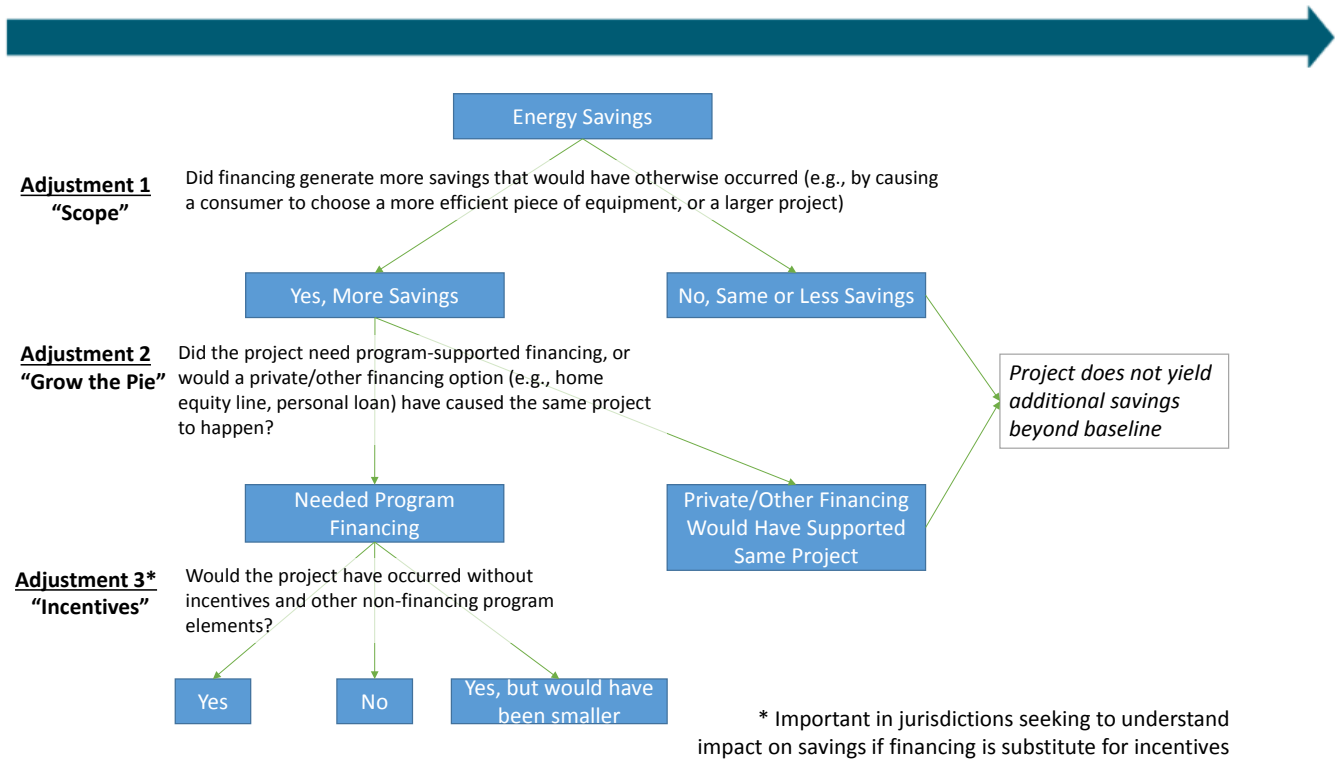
Energy Savings

Adjustment 1
"Scope"

Did financing generate more savings that would have otherwise occurred (e.g., by causing a consumer to choose a more efficient piece of equipment, or a larger project)

Yes, More Savings

No, Same or Less Savings

Adjustment 2
"Grow the Pie"

Did the project need program-supported financing, or would a private/other financing option (e.g., home equity line, personal loan) have caused the same project to happen?

Project does not yield additional savings beyond baseline

Needed Program Financing

Private/Other Financing Would Have Supported Same Project

Adjustment 3*
"Incentives"

Would the project have occurred without incentives and other non-financing program elements?

Yes

No

Yes, but would have been smaller

* Important in jurisdictions seeking to understand impact on savings if financing is substitute for incentives